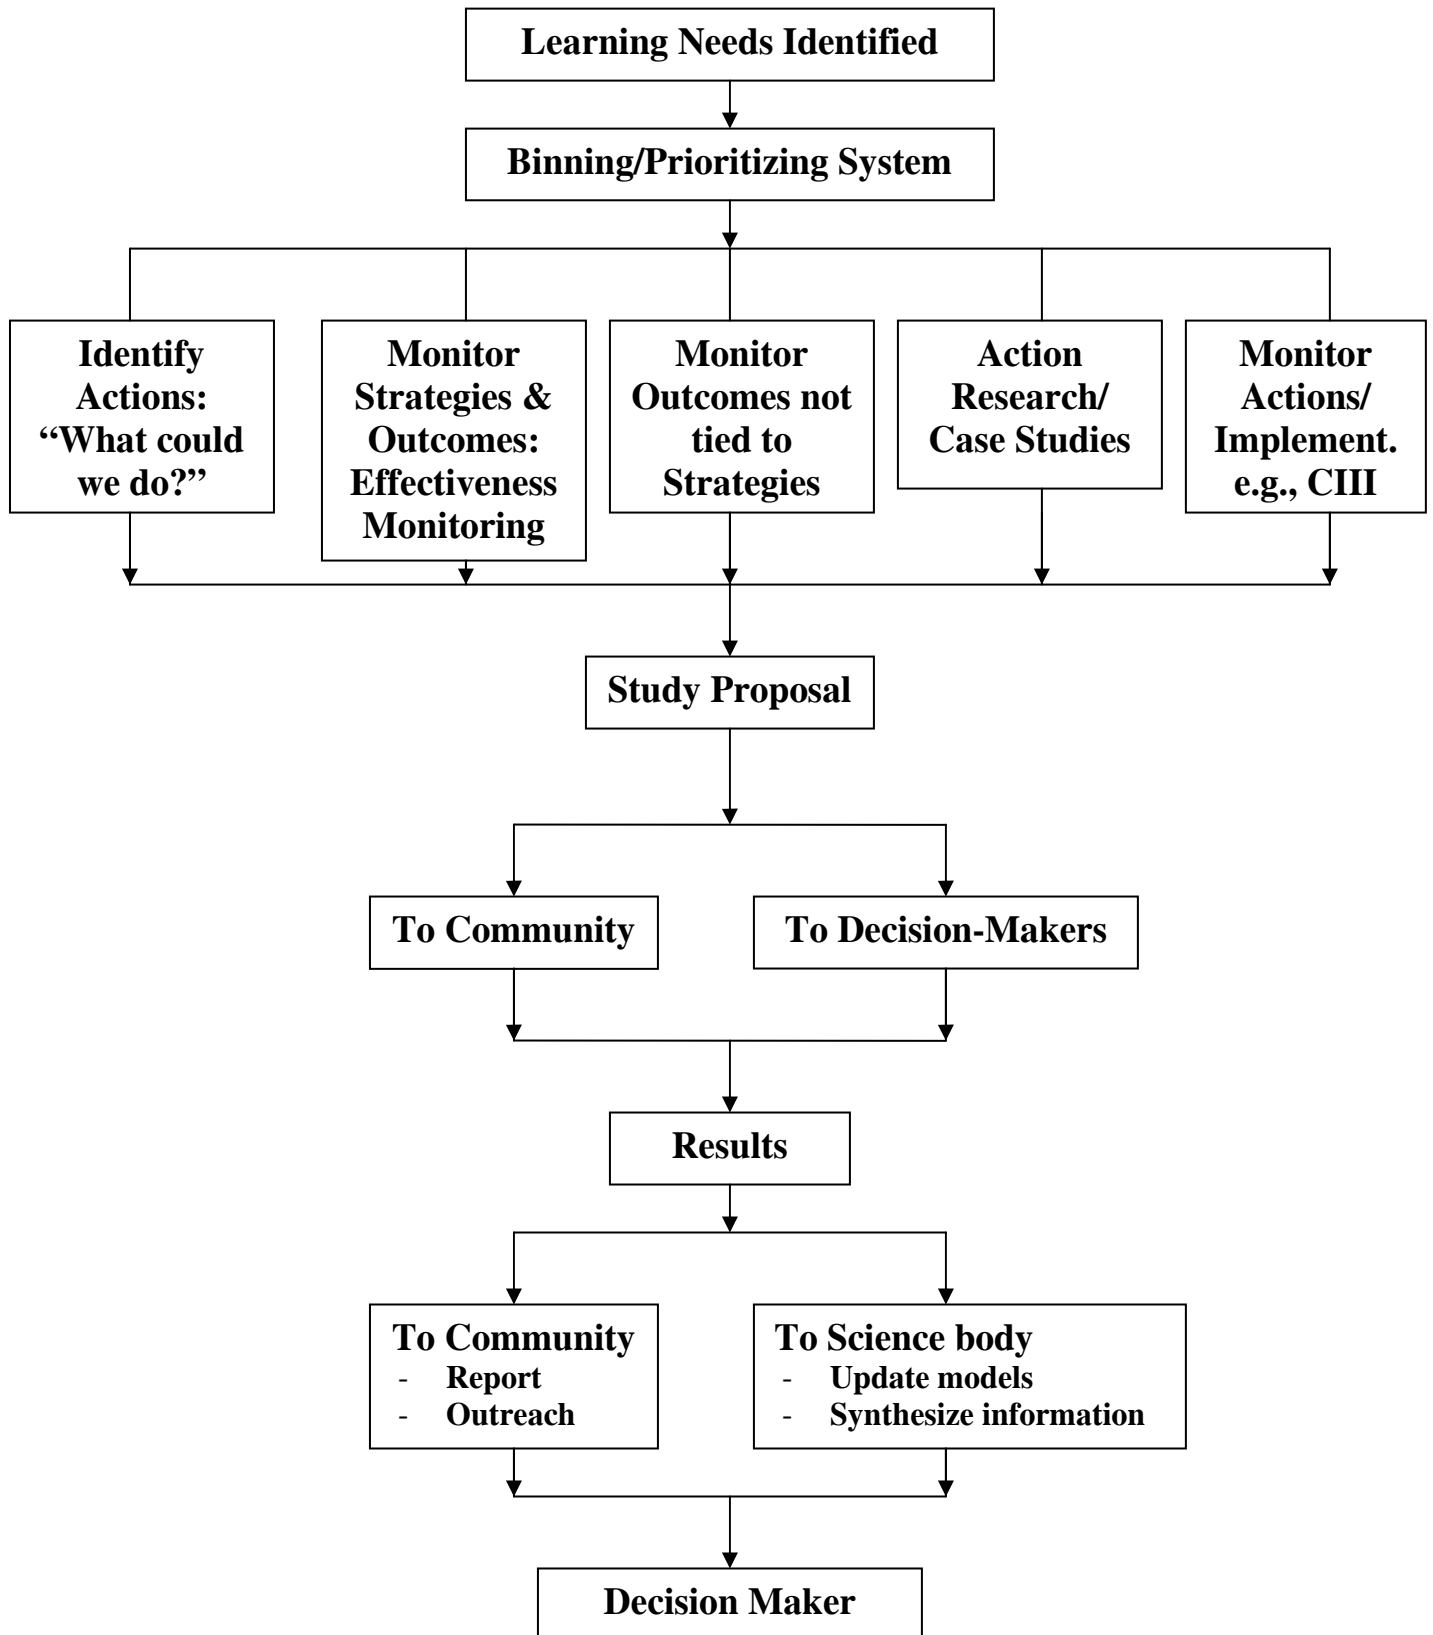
Learning Needs Identified

Binning/Prioritizing System

Identify Actions: “What could we do?”

Monitor Strategies & Outcomes: Effectiveness Monitoring

Monitor Outcomes not tied to Strategies

Action Research/ Case Studies

Monitor Actions/ Implement. e.g., CIII

Study Proposal

To Community

To Decision-Makers

Results

To Community
- Report
- Outreach

To Science body
- Update models
- Synthesize information

Decision Maker